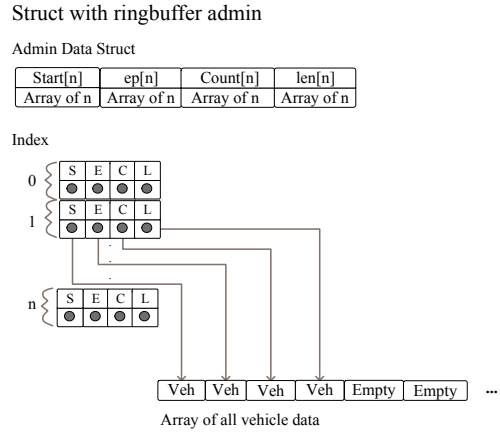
Struct with ringbuffer admin

Admin Data Struct

| Start[n] | ep[n] | Count[n] | len[n] |
|---|---|---|---|
| Array of n | Array of n | Array of n | Array of n |

Index

0

| S | E | C | L |
|---|---|---|---|

1

| S | E | C | L |
|---|---|---|---|

n

| S | E | C | L |
|---|---|---|---|

| Veh | Veh | Veh | Veh | Empty | Empty |
|---|---|---|---|---|---|

...

Array of all vehicle data